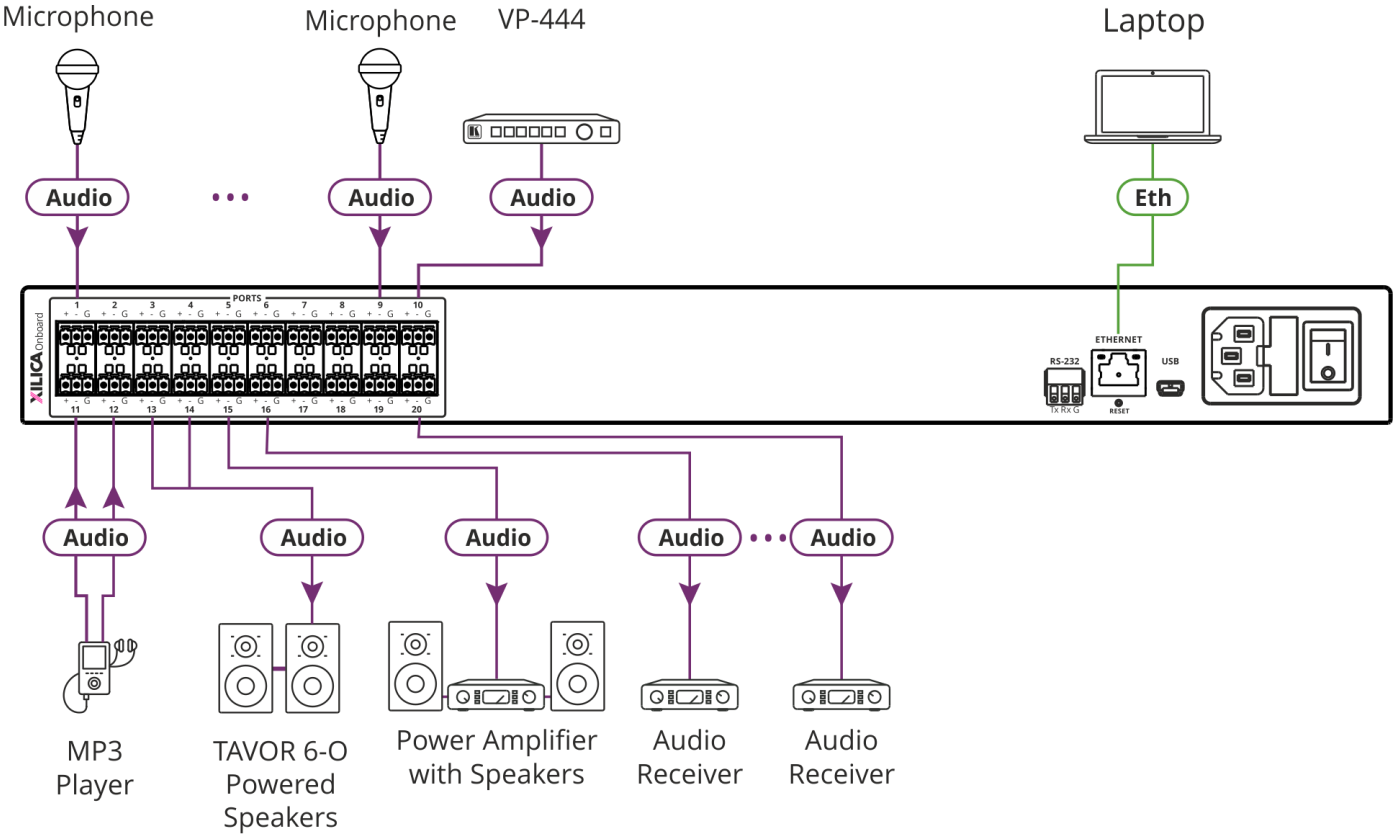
Microphone

Microphone

VP-444

Laptop

Audio

• • •

Audio

Audio

Eth

XILICA Onboard

PORTS

1 2 3 4 5 6 7 8 9 10

+ - G + - G + - G + - G + - G + - G + - G + - G + - G + - G

+ - G + - G + - G + - G + - G + - G + - G + - G + - G + - G

11 12 13 14 15 16 17 18 19 20

RS-232

Tx Rx G

ETHERNET

RESET

USB

Audio

Audio

Audio

Audio

• • •

Audio

MP3 Player

TAVOR 6-O Powered Speakers

Power Amplifier with Speakers

Audio Receiver

Audio Receiver